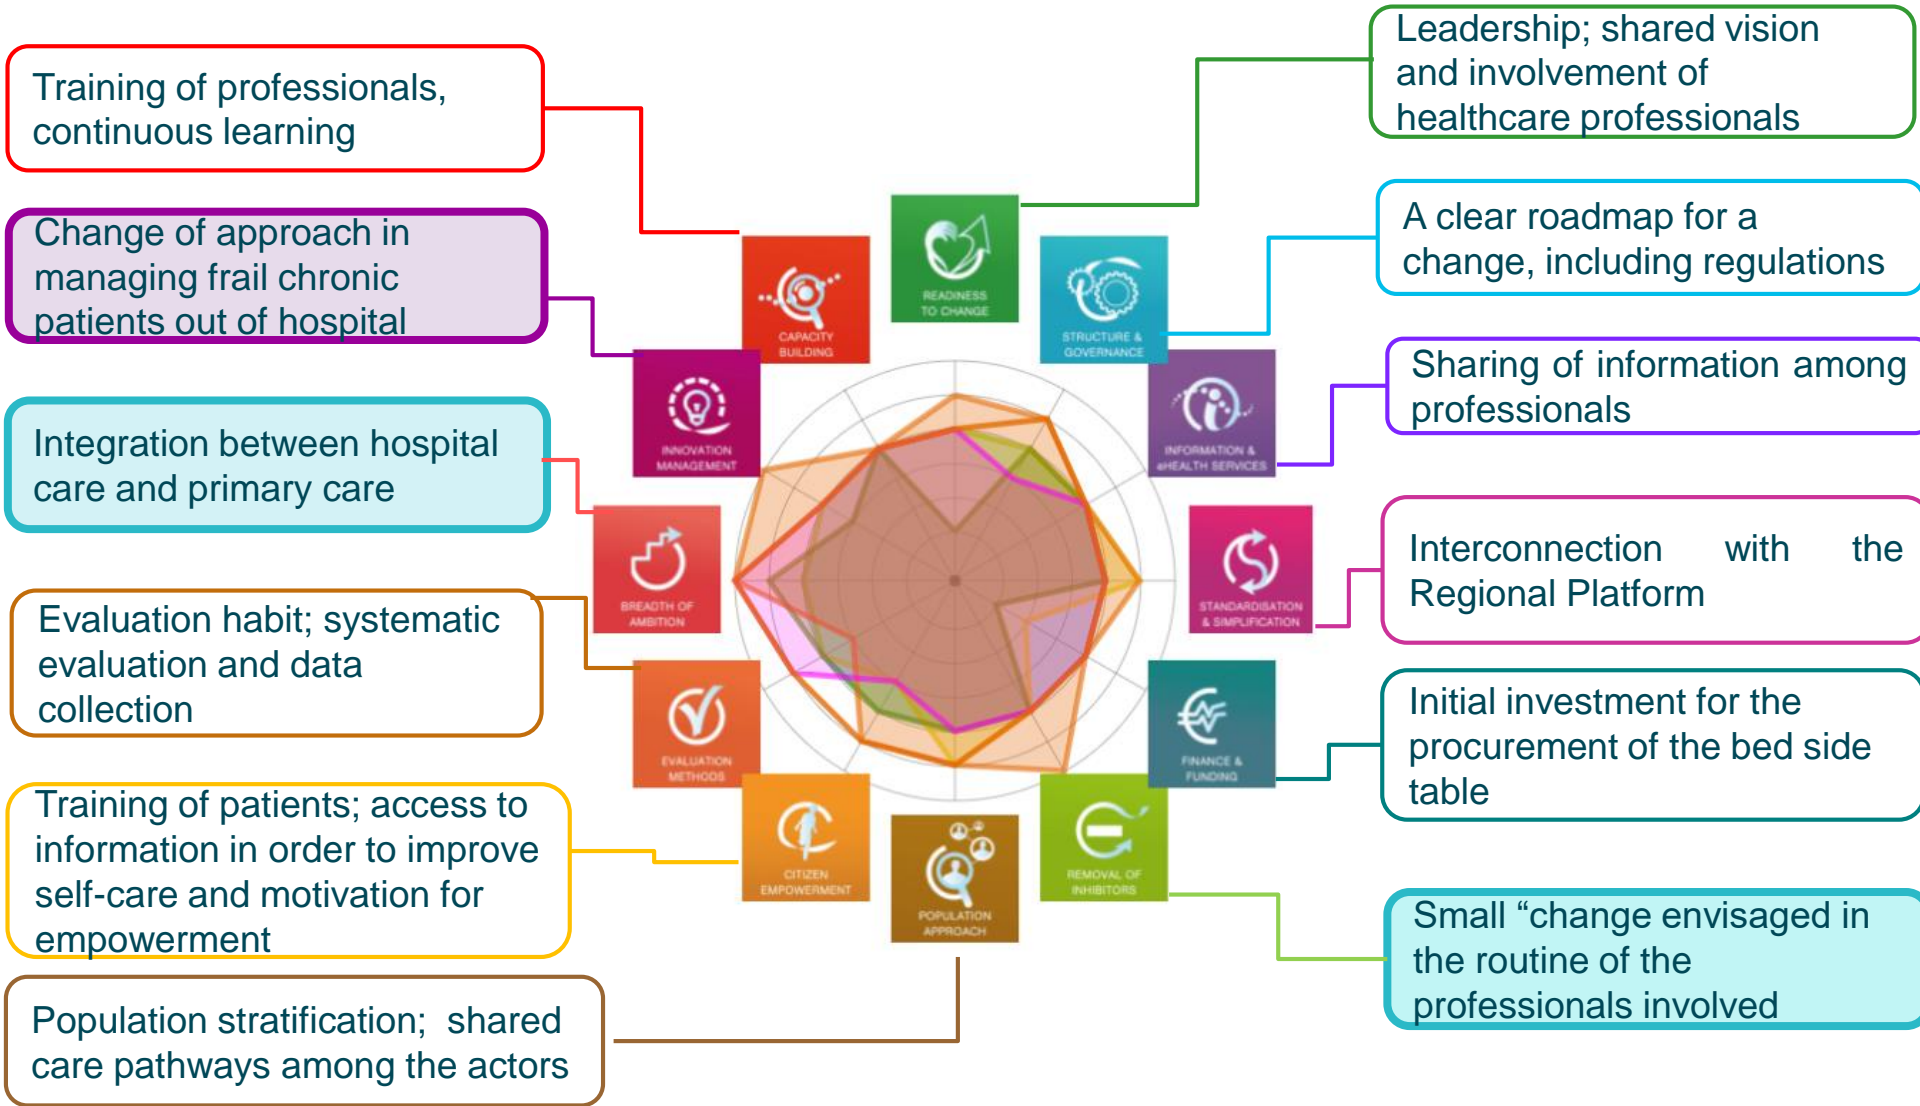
Training of professionals, continuous learning

Change of approach in managing frail chronic patients out of hospital

Integration between hospital care and primary care

Evaluation habit; systematic evaluation and data collection

Training of patients; access to information in order to improve self-care and motivation for empowerment

Population stratification; shared care pathways among the actors

Leadership; shared vision and involvement of healthcare professionals

A clear roadmap for a change, including regulations

Sharing of information among professionals

Interconnection with the Regional Platform

Initial investment for the procurement of the bed side table

Small “change envisaged in the routine of the professionals involved

READINESS TO CHANGE

STRUCTURE & GOVERNANCE

INFORMATION & eHEALTH SERVICES

STANDARDISATION & SIMPLIFICATION

FINANCE & FUNDING

REMOVAL OF INHIBITORS

POPULATION APPROACH

CITIZEN EMPOWERMENT

EVALUATION METHODS

BREADTH OF AMBITION

INNOVATION MANAGEMENT

CAPACITY BUILDING